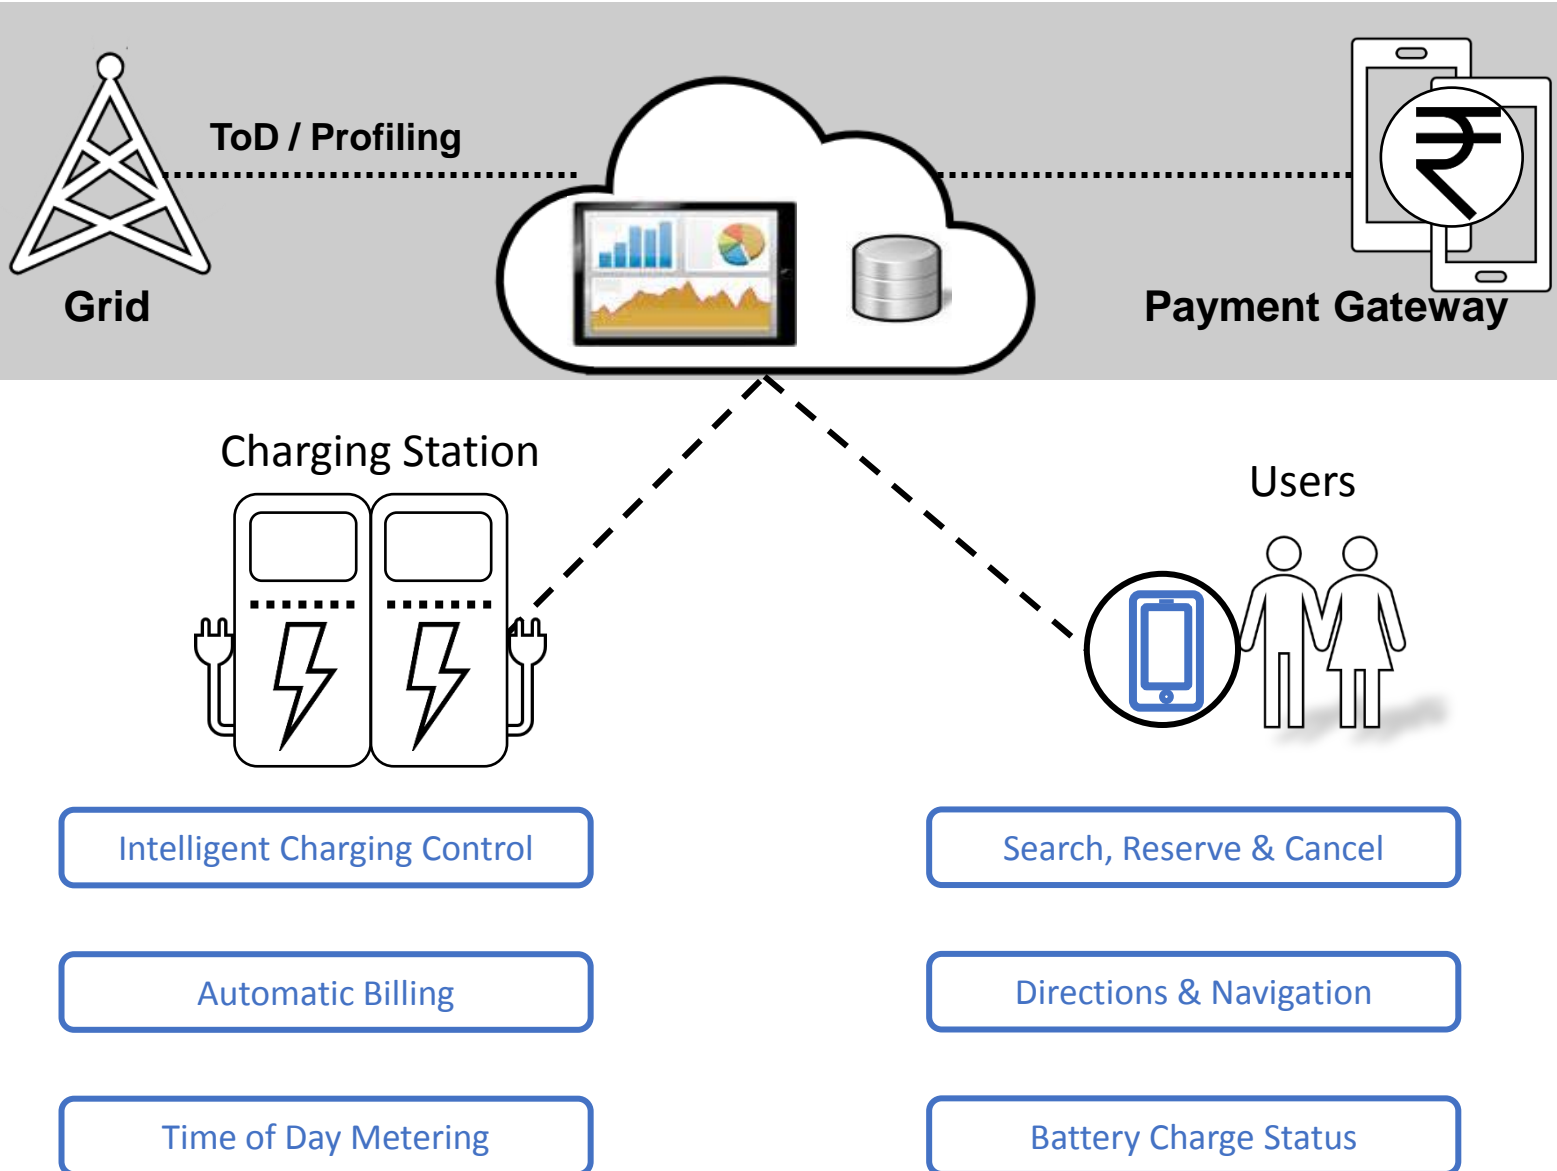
ToD / Profiling

Grid

Payment Gateway

Charging Station

Users

Intelligent Charging Control

Search, Reserve & Cancel

Automatic Billing

Directions & Navigation

Time of Day Metering

Battery Charge Status